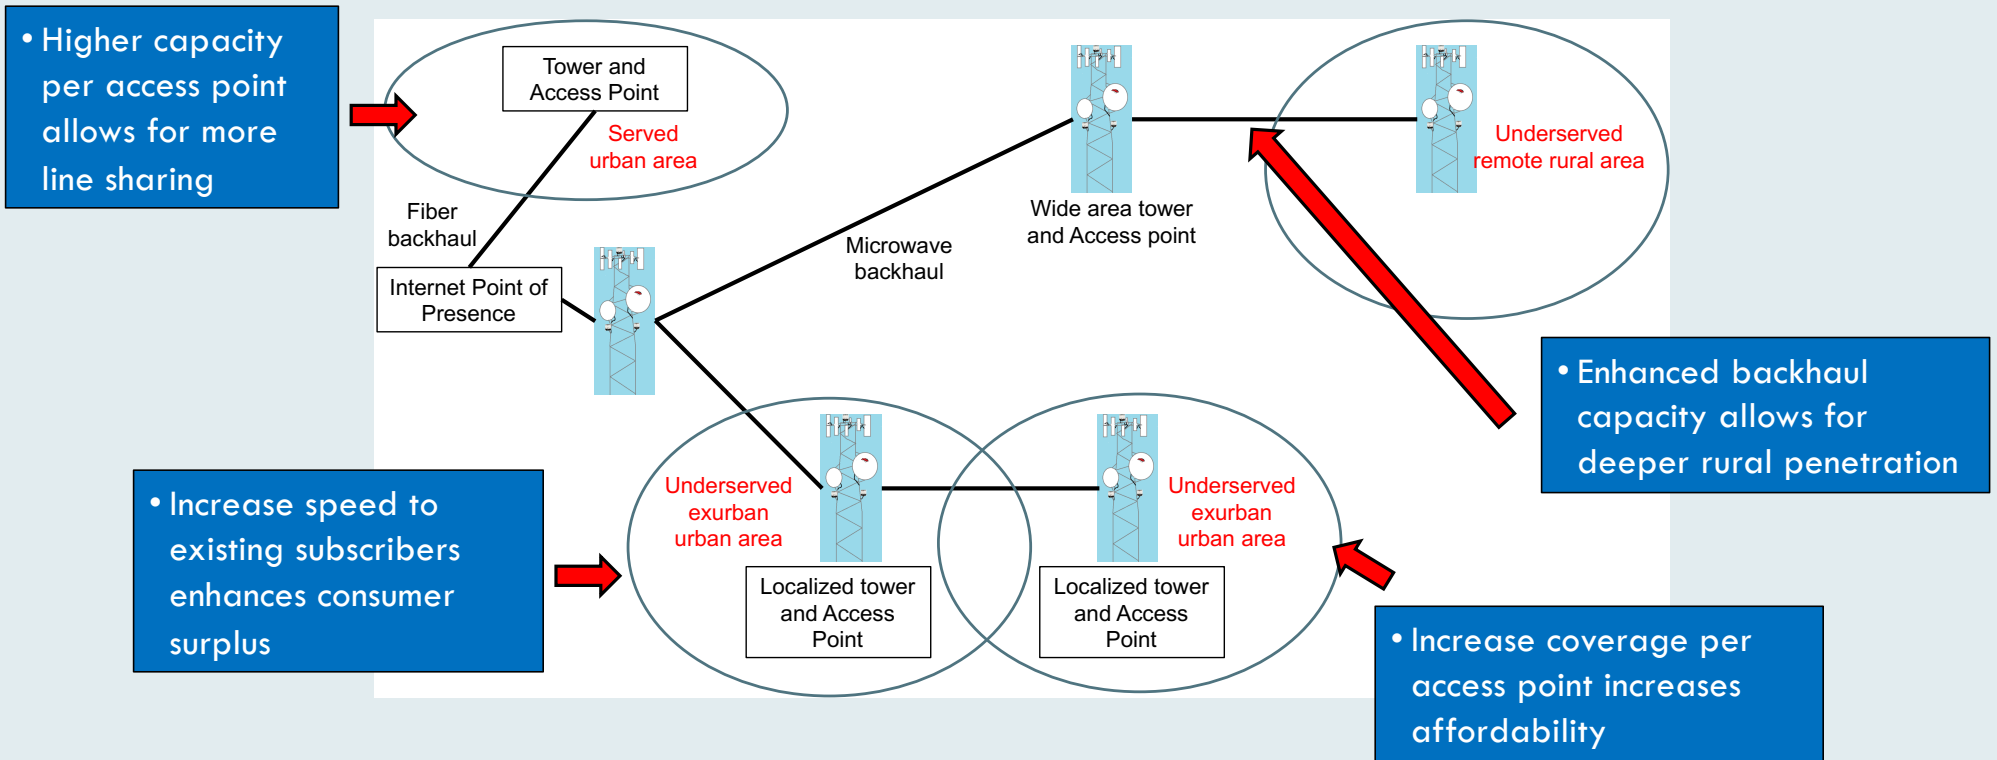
• Higher capacity per access point allows for more line sharing

Tower and Access Point

Served urban area

Fiber backhaul

Internet Point of Presence

Microwave backhaul

Wide area tower and Access point

Underserved remote rural area

• Enhanced backhaul capacity allows for deeper rural penetration

• Increase speed to existing subscribers enhances consumer surplus

Underserved exurban urban area

Localized tower and Access Point

Underserved exurban urban area

Localized tower and Access Point

• Increase coverage per access point increases affordability